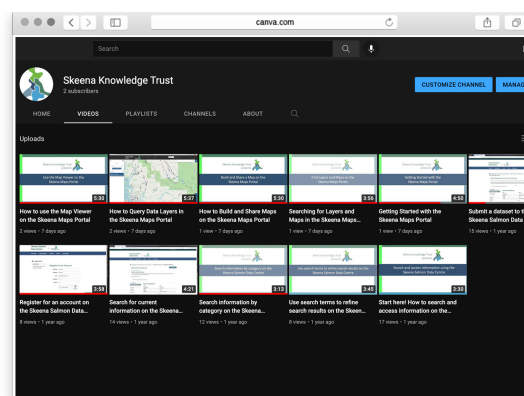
canva.com

Search

Skeena Knowledge Trust
2 subscribers

CUSTOMIZE CHANNEL
MANAG

HOME
VIDEOS
PLAYLISTS
CHANNELS
ABOUT

Uploads

Use the Map Viewer on the Skeena Maps Portal
5:30
How to use the Map Viewer on the Skeena Maps Portal
2 views • 7 days ago

5:37
How to Query Data Layers in the Skeena Maps Portal
2 views • 7 days ago

Build and Share a Map on the Skeena Maps Portal
5:50
How to Build and Share Maps on the Skeena Maps Portal
1 view • 7 days ago

Find Layers and Maps on the Skeena Maps Portal
3:56
Searching for Layers and Maps in the Skeena Maps...
1 view • 7 days ago

Getting the feel with the Skeena Maps Portal
4:50
Getting Started with the Skeena Maps Portal
1 view • 7 days ago

Submit a dataset to t Skeena Salmon Data
15 views • 1 year ago

2:58
Register for an account on the Skeena Salmon Data...
8 views • 1 year ago

4:21
Search for current information on the Skeena...
14 views • 1 year ago

Search information by category on the Skeena Salmon Data Centre
3:13
Search information by category on the Skeena...
12 views • 1 year ago

Use search terms to refine search results on the Skeena Salmon Data Centre
3:45
Use search terms to refine search results on the Skeen...
8 views • 1 year ago

Search and access information using the Skeena Salmon Data Centre
3:32
Start here! How to search and access information on the...
17 views • 1 year ago